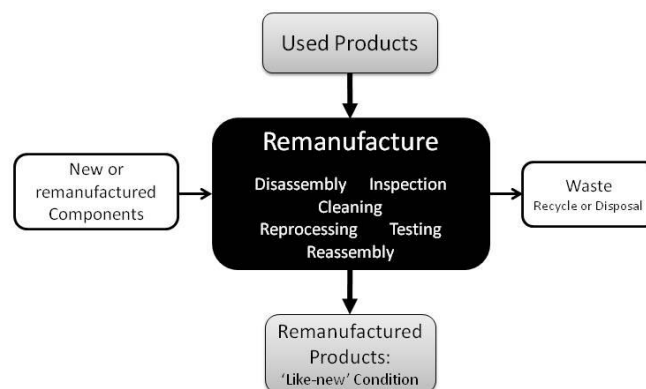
Used Products

New or remanufactured Components

Remanufacture

Disassembly Inspection
Cleaning
Reprocessing Testing
Reassembly

Waste
Recycle or Disposal

Remanufactured Products:
'Like-new' Condition